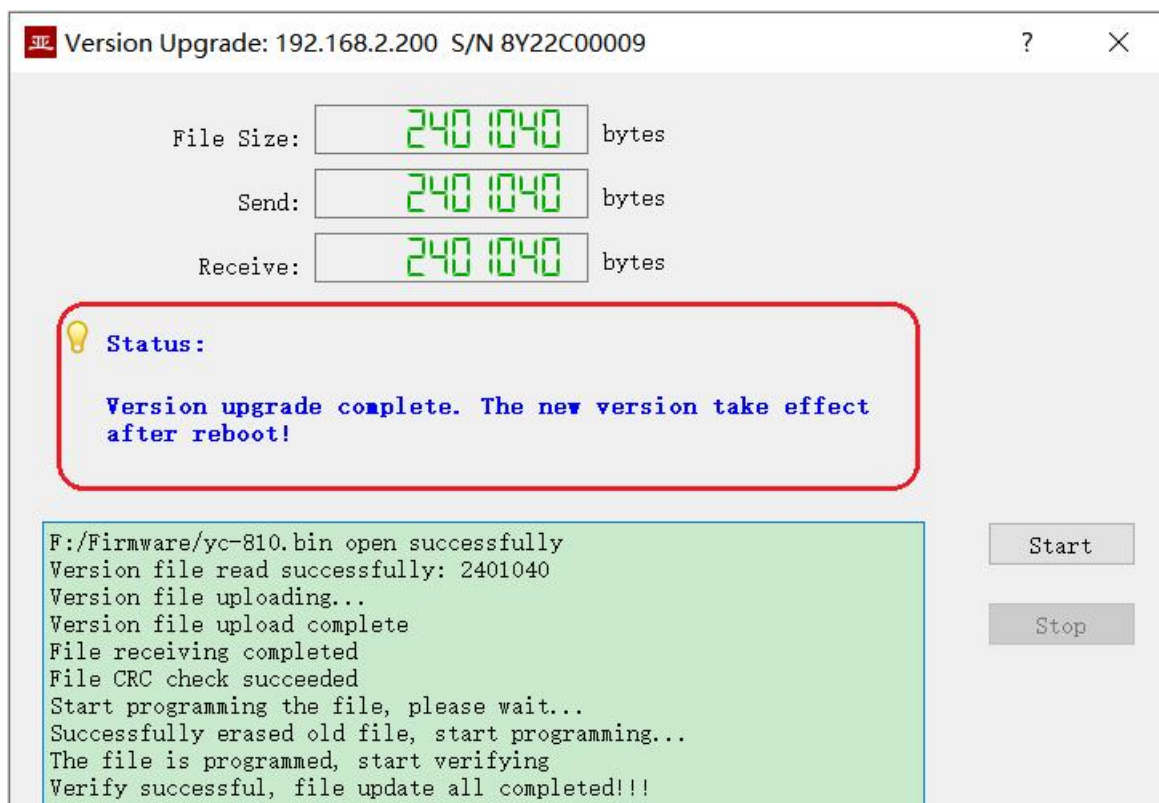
Version Upgrade: 192.168.2.200 S/N 8Y22C00009

?

File Size: 2401040 bytes

Send: 2401040 bytes

Receive: 2401040 bytes

Status:

Version upgrade complete. The new version take effect after reboot!

F:/Firmware/yc-810.bin open successfully
Version file read successfully: 2401040
Version file uploading...
Version file upload complete
File receiving completed
File CRC check succeeded
Start programming the file, please wait...
Successfully erased old file, start programming...
The file is programmed, start verifying
Verify successful, file update all completed!!!

Start

Stop